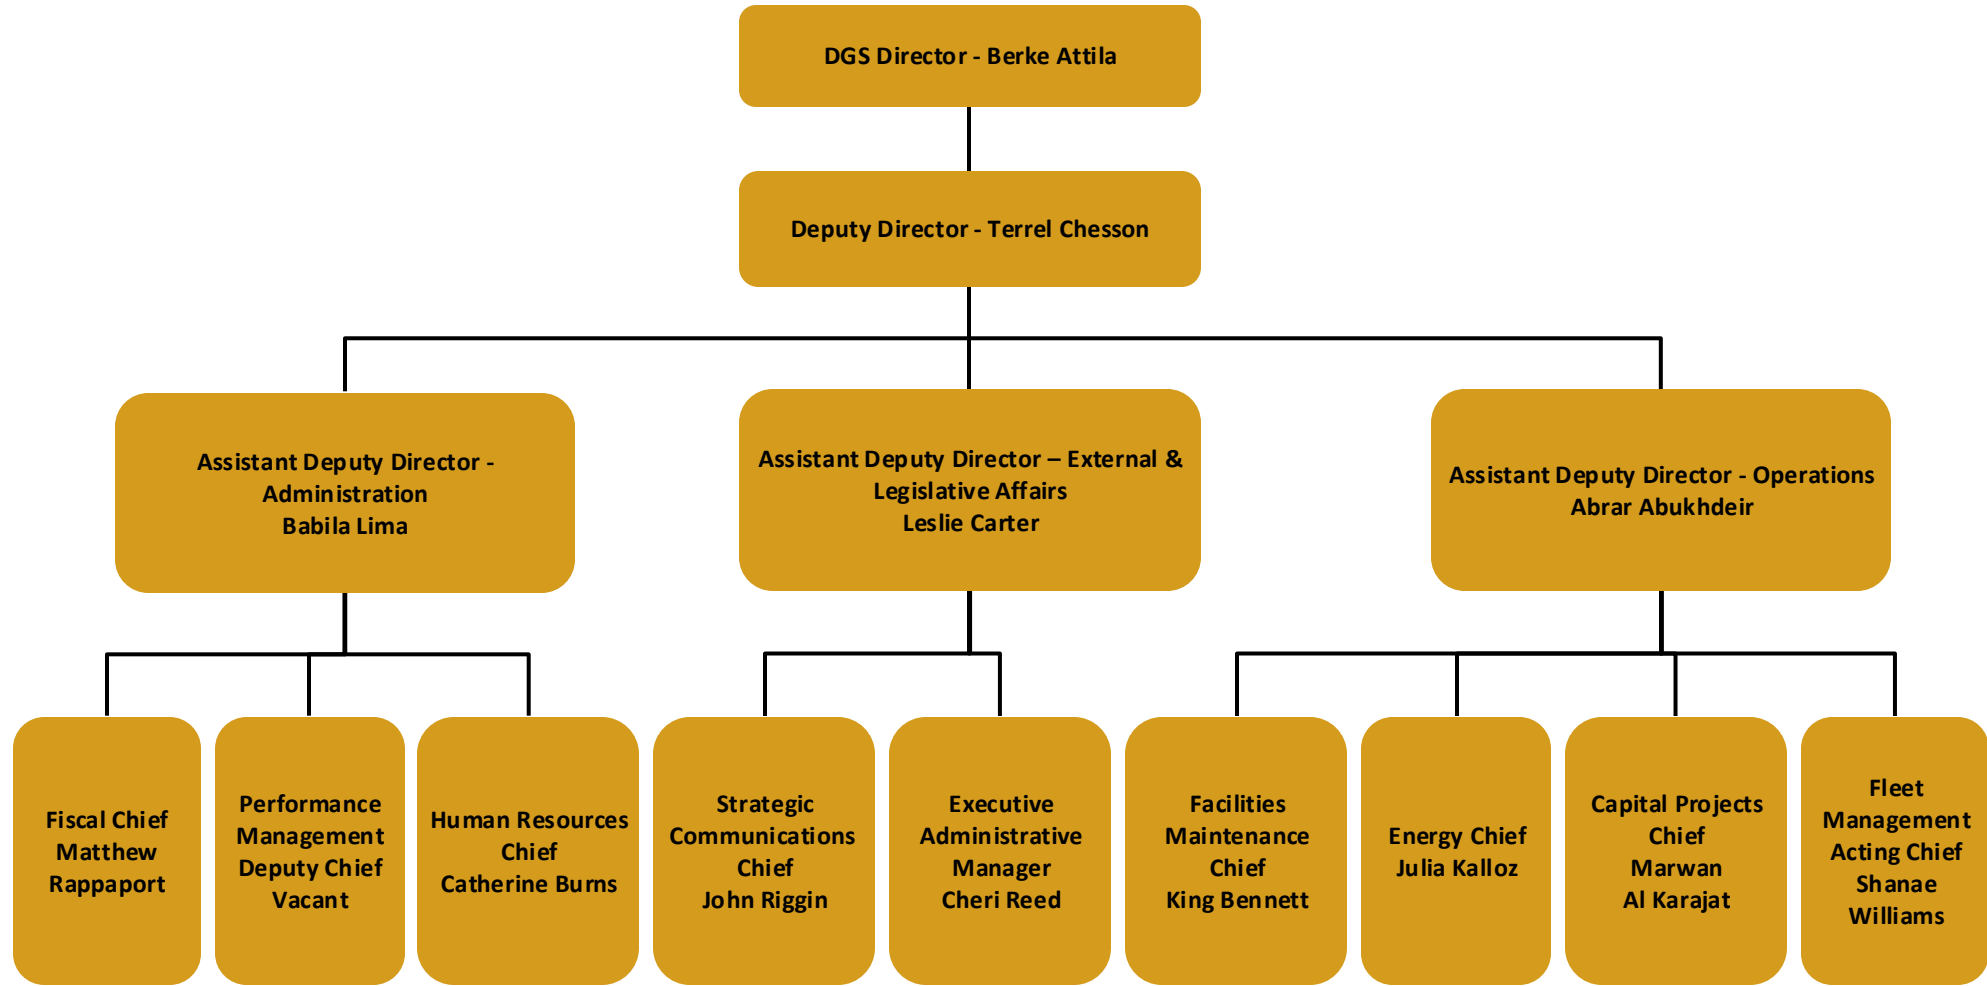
DGS Director - Berke Attila

Deputy Director - Terrel Chesson

Assistant Deputy Director - Administration
Babila Lima

Assistant Deputy Director – External & Legislative Affairs
Leslie Carter

Assistant Deputy Director - Operations
Abrar Abukhdeir

Fiscal Chief
Matthew Rappaport

Performance Management Deputy Chief
Vacant

Human Resources Chief
Catherine Burns

Strategic Communications Chief
John Riggin

Executive Administrative Manager
Cheri Reed

Facilities Maintenance Chief
King Bennett

Energy Chief
Julia Kalloz

Capital Projects Chief
Marwan Al Karajat

Fleet Management Acting Chief
Shanae Williams